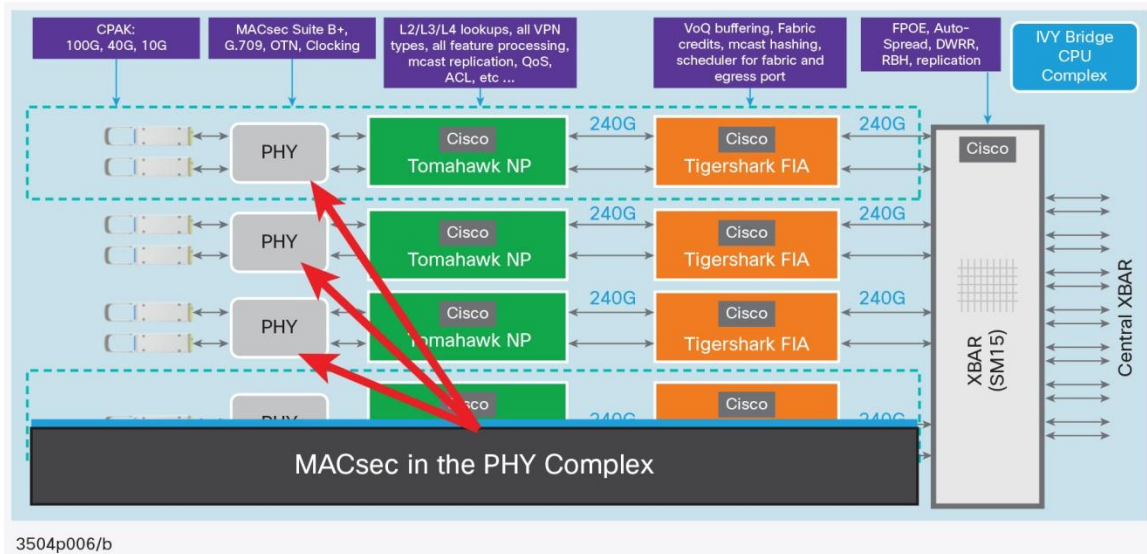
CPAK: 100G, 40G, 10G

MACsec Suite B+, G.709, OTN, Clocking

L2/L3/L4 lookups, all VPN types, all feature processing, mcast replication, QoS, ACL, etc ...

VoQ buffering, Fabric credits, mcast hashing, scheduler for fabric and egress port

FPOE, Auto-Spread, DWRR, RBH, replication

IVY Bridge CPU Complex

PHY

Cisco
Tomahawk NP

240G

Cisco
Tigershark FIA

240G

Cisco

PHY

Cisco
Tomahawk NP

240G

Cisco
Tigershark FIA

240G

PHY

Cisco
Tomahawk NP

240G

Cisco
Tigershark FIA

240G

PHY

Cisco

240G

Cisco

240G

XBAR (SM15)

Central XBAR

MACsec in the PHY Complex

3504p006/b